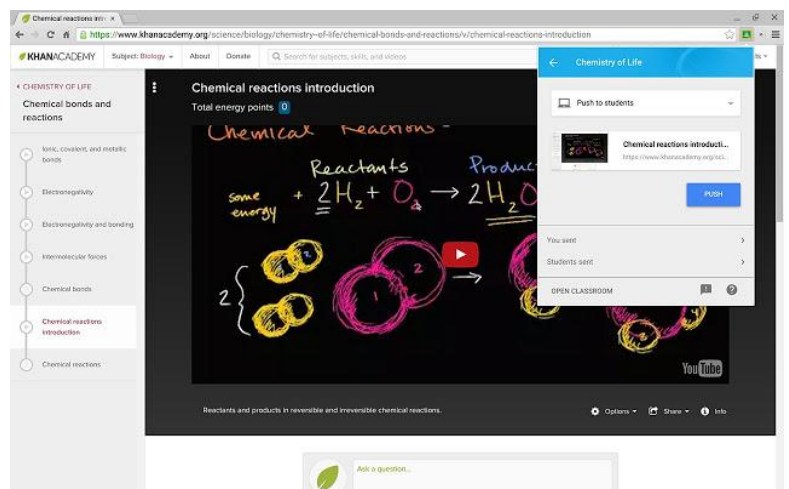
Chemical reactions intr ×

https://www.khanacademy.org/science/biology/chemistry-of-life/chemical-bonds-and-reactions/v/chemical-reactions-introduction

KHANACADEMY Subject: Biology About Donate Search for subjects, skills, and videos

‹ CHEMISTRY OF LIFE

Chemical bonds and reactions

Ionic, covalent, and metallic bonds

Electronegativity

Electronegativity and bonding

Intermolecular forces

Chemical bonds

Chemical reactions introduction

Chemical reactions

Chemical reactions introduction

Total energy points 0

Chemical Reactions -

Reactants Products

some energy + $2H_2 + O_2 \rightarrow 2H_2O$

2

1

2

2

YouTube

Reactants and products in reversible and irreversible chemical reactions.

Options Share Info

Ask a question...

Chemistry of Life

Push to students

Chemical reactions introducti...
https://www.khanacademy.org/sci...

PUSH

You sent

Students sent

OPEN CLASSROOM